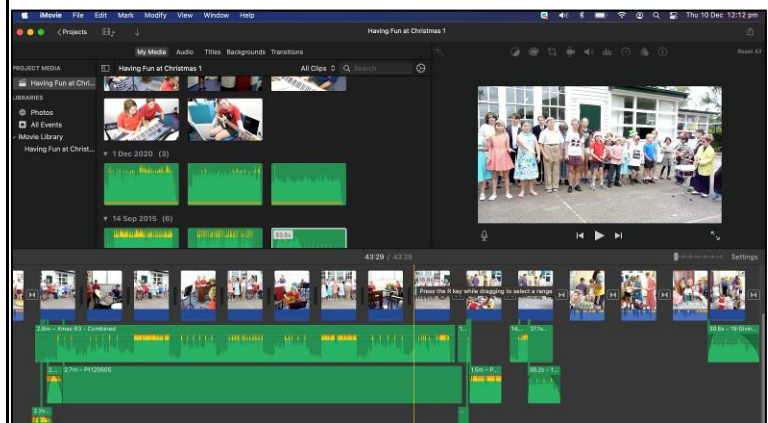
iMovie File Edit Mark Modify View Window Help

Thu 10 Dec 12:12 pm

Projects

Having Fun at Christmas 1

My Media Audio Titles Backgrounds Transitions

Reset All

PROJECT MEDIA

Having Fun at Chri...

LIBRARIES

Photos

All Events

iMovie Library

Having Fun at Christ...

Having Fun at Christmas 1

All Clips

Search

▼ 1 Dec 2020 (3)

▼ 14 Sep 2015 (6)

53.5s

43:29 / 43:29

Settings

Press the R key while dragging to select a range

2.8m – Xmas 93 – Combined

2.7m – P1120605

1.5m – P...

38.2s – 1...

30.6s – 19 Given...

2.1s